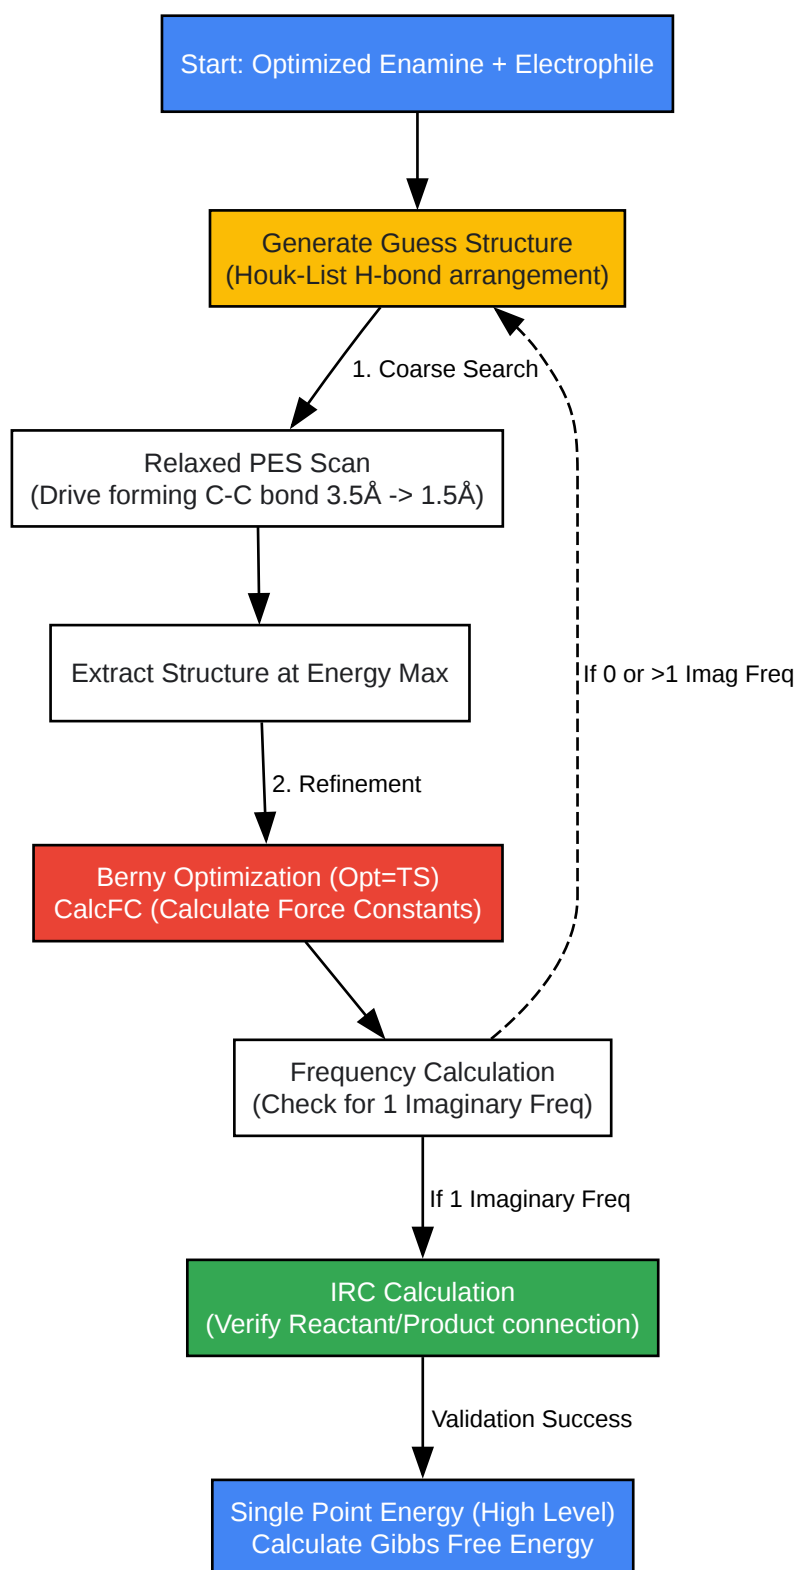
Start: Optimized Enamine + Electrophile

Generate Guess Structure
(Houk-List H-bond arrangement)

1. Coarse Search

Relaxed PES Scan
(Drive forming C-C bond 3.5Å -> 1.5Å)

Extract Structure at Energy Max

2. Refinement

Berny Optimization (Opt=TS)
CalcFC (Calculate Force Constants)

If 0 or >1 Imag Freq

Frequency Calculation
(Check for 1 Imaginary Freq)

If 1 Imaginary Freq

IRC Calculation
(Verify Reactant/Product connection)

Validation Success

Single Point Energy (High Level)
Calculate Gibbs Free Energy